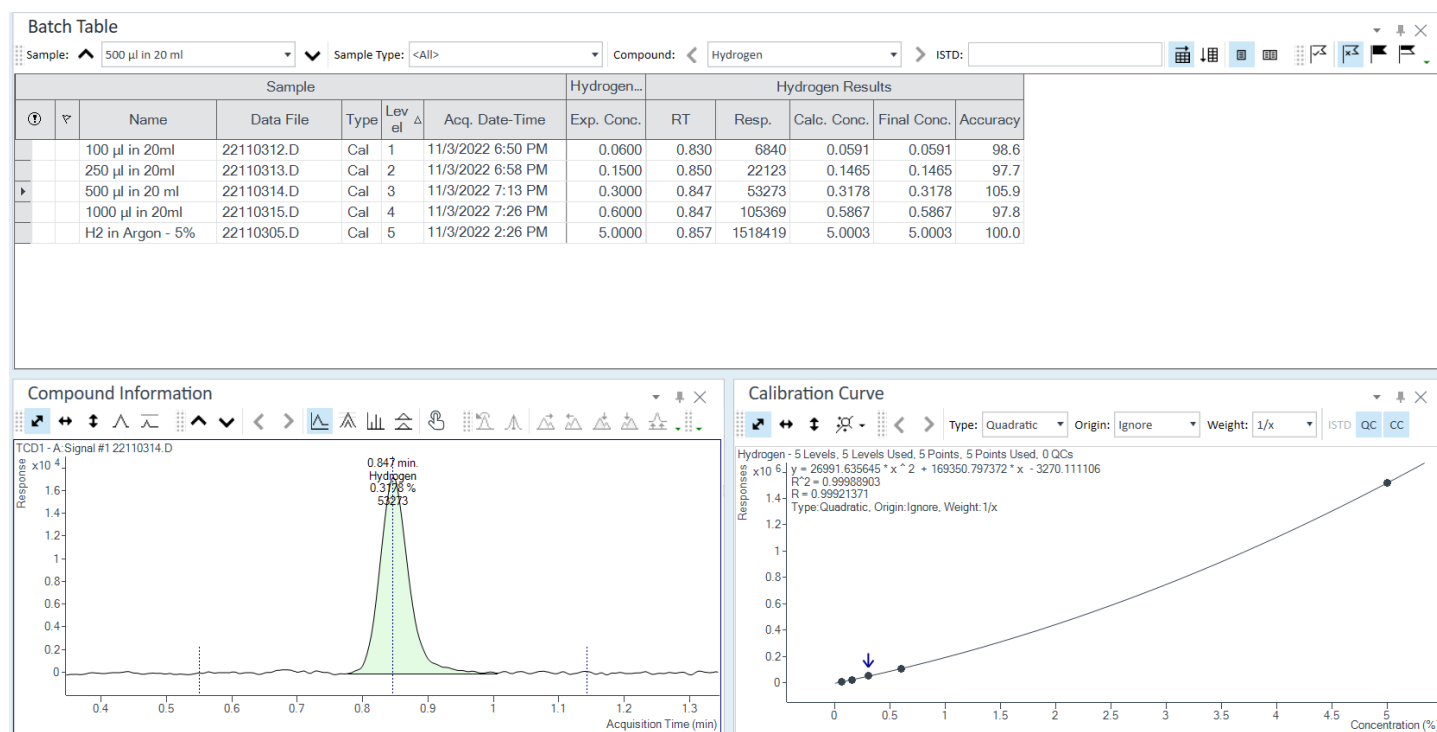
Batch Table

Sample: 500 µl in 20 ml Sample Type: <All> Compound: Hydrogen ISTD:

| Sample | | | | | | Hydrogen... | Hydrogen Results | | | | |
|---|---|---|---|---|---|---|---|---|---|---|---|
| | | Name | Data File | Type | Level | Acq. Date-Time | Exp. Conc. | RT | Resp. | Calc. Conc. | Final Conc. | Accuracy |
| | | 100 µl in 20ml | 22110312.D | Cal | 1 | 11/3/2022 6:50 PM | 0.0600 | 0.830 | 6840 | 0.0591 | 0.0591 | 98.6 |
| | | 250 µl in 20ml | 22110313.D | Cal | 2 | 11/3/2022 6:58 PM | 0.1500 | 0.850 | 22123 | 0.1465 | 0.1465 | 97.7 |
| | | 500 µl in 20 ml | 22110314.D | Cal | 3 | 11/3/2022 7:13 PM | 0.3000 | 0.847 | 53273 | 0.3178 | 0.3178 | 105.9 |
| | | 1000 µl in 20ml | 22110315.D | Cal | 4 | 11/3/2022 7:26 PM | 0.6000 | 0.847 | 105369 | 0.5867 | 0.5867 | 97.8 |
| | | H2 in Argon - 5% | 22110305.D | Cal | 5 | 11/3/2022 2:26 PM | 5.0000 | 0.857 | 1518419 | 5.0003 | 5.0003 | 100.0 |

Compound Information

TCD1 - A:Signal #1 22110314.D
Response x10 4
0.847 min.
Hydrogen
0.3178 %
53273
1.6 1.4 1.2 1 0.8 0.6 0.4 0.2 0
0.4 0.5 0.6 0.7 0.8 0.9 1 1.1 1.2 1.3
Acquisition Time (min)

Calibration Curve

Type: Quadratic Origin: Ignore Weight: 1/x ISTD QC CC

Hydrogen - 5 Levels, 5 Levels Used, 5 Points, 5 Points Used, 0 QCs
Responses x10 6
y = 26991.635645 * x ^ 2 + 169350.797372 * x - 3270.111106
R^2 = 0.99988903
R = 0.99921371
Type:Quadratic, Origin:Ignore, Weight:1/x
1.4 1.2 1 0.8 0.6 0.4 0.2 0
0 0.5 1 1.5 2 2.5 3 3.5 4 4.5 5
Concentration (%